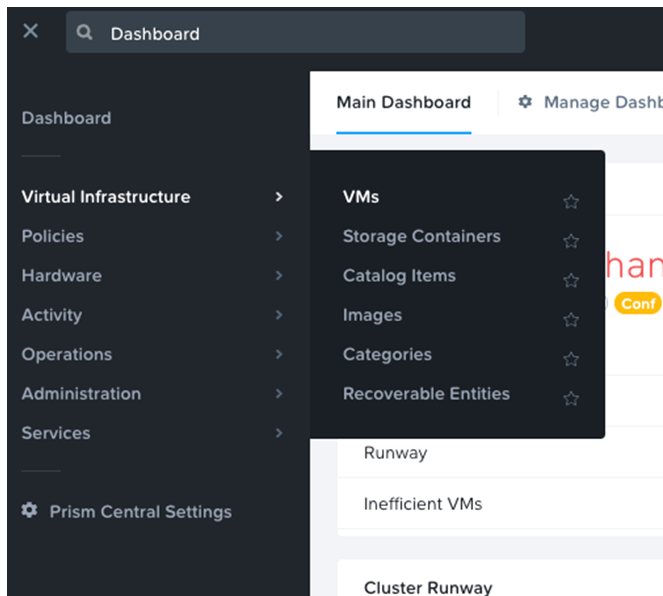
Dashboard

Dashboard

Virtual Infrastructure

Policies

Hardware

Activity

Operations

Administration

Services

Prism Central Settings

Main Dashboard

Manage Dashb

VMs

Storage Containers

Catalog Items

Images

Categories

Recoverable Entities

han

Conf

Runway

Inefficient VMs

Cluster Runway